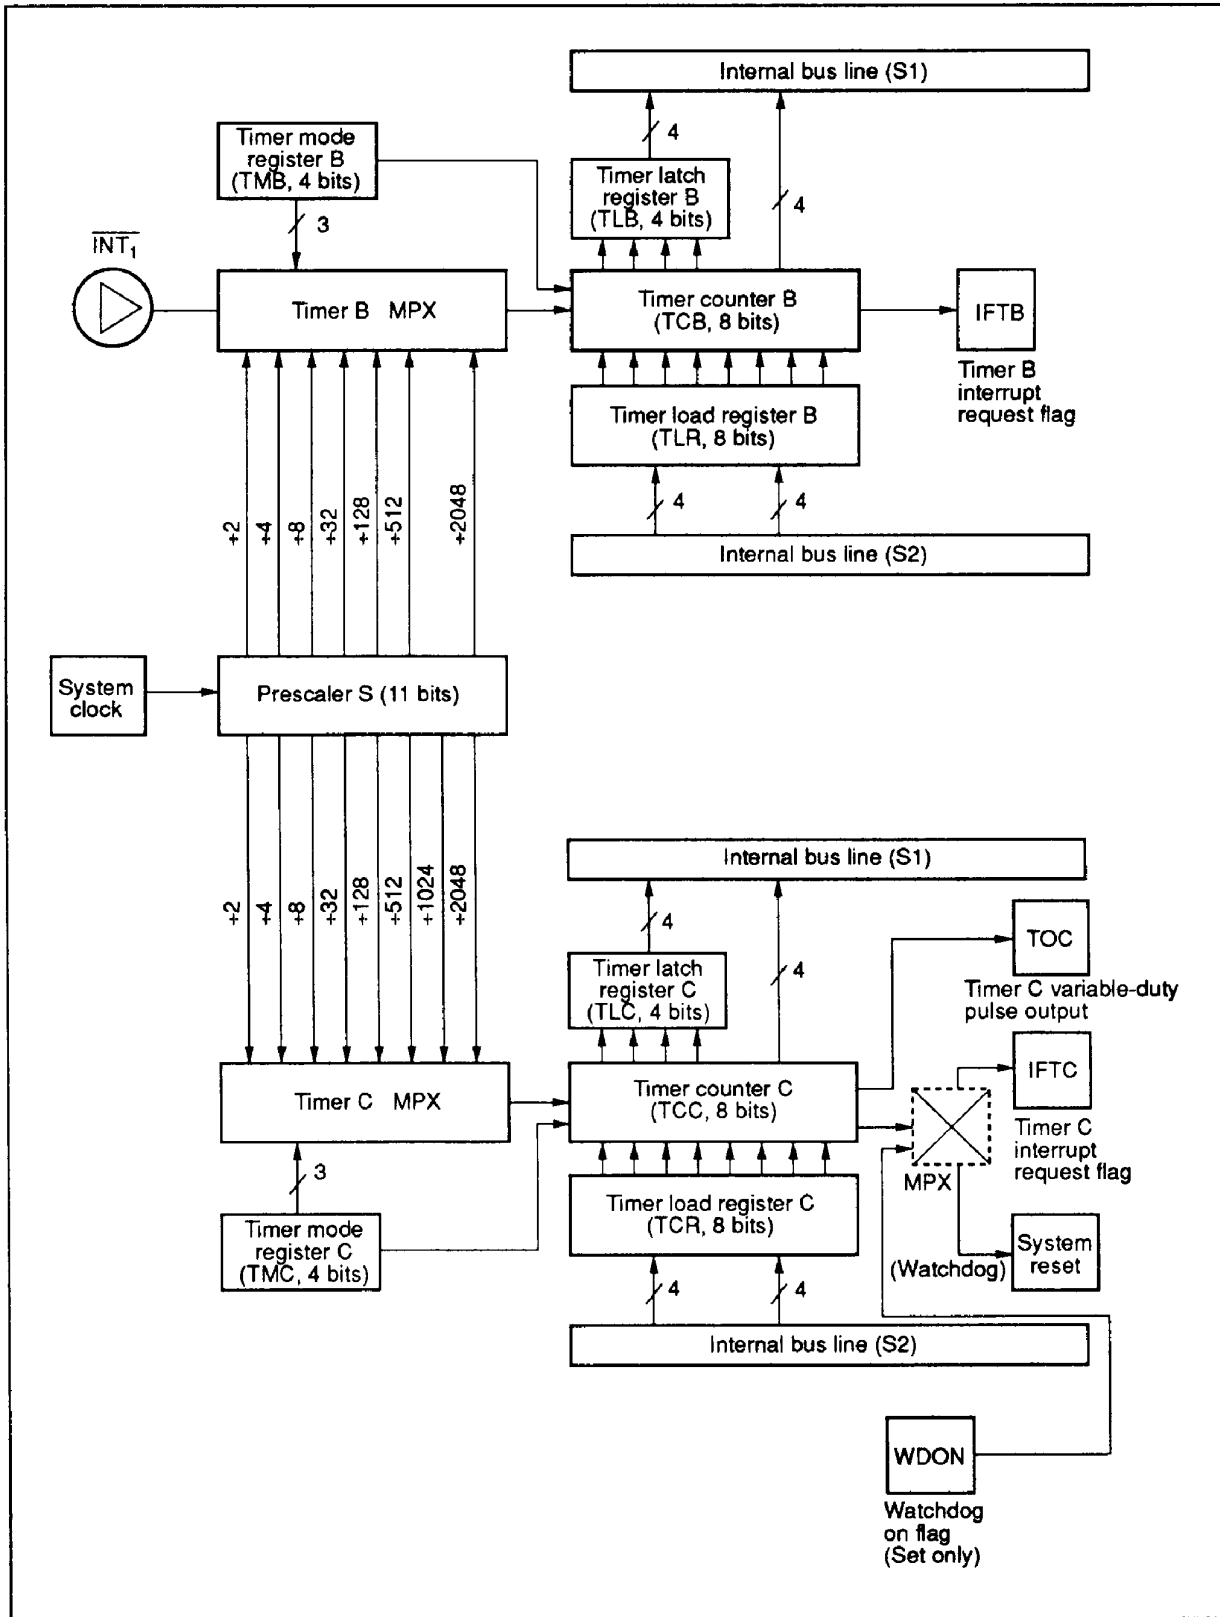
Internal bus line (S1)

4

4

Timer mode register B (TMB, 4 bits)

Timer latch register B (TLB, 4 bits)

3

$\overline{INT_1}$

Timer B MPX

Timer counter B (TCB, 8 bits)

IFTB

Timer B interrupt request flag

Timer load register B (TLR, 8 bits)

÷2 ÷4 ÷8 ÷32 ÷128 ÷512 ÷2048

4

4

Internal bus line (S2)

System clock

Prescaler S (11 bits)

Internal bus line (S1)

÷2 ÷4 ÷8 ÷32 ÷128 ÷512 ÷1024 ÷2048

4

4

TOC

Timer latch register C (TLC, 4 bits)

Timer C variable-duty pulse output

IFTC

Timer C MPX

Timer counter C (TCC, 8 bits)

Timer C interrupt request flag

MPX

3

Timer load register C (TCR, 8 bits)

Timer mode register C (TMC, 4 bits)

(Watchdog)

System reset

4

4

Internal bus line (S2)

WDON

Watchdog on flag (Set only)